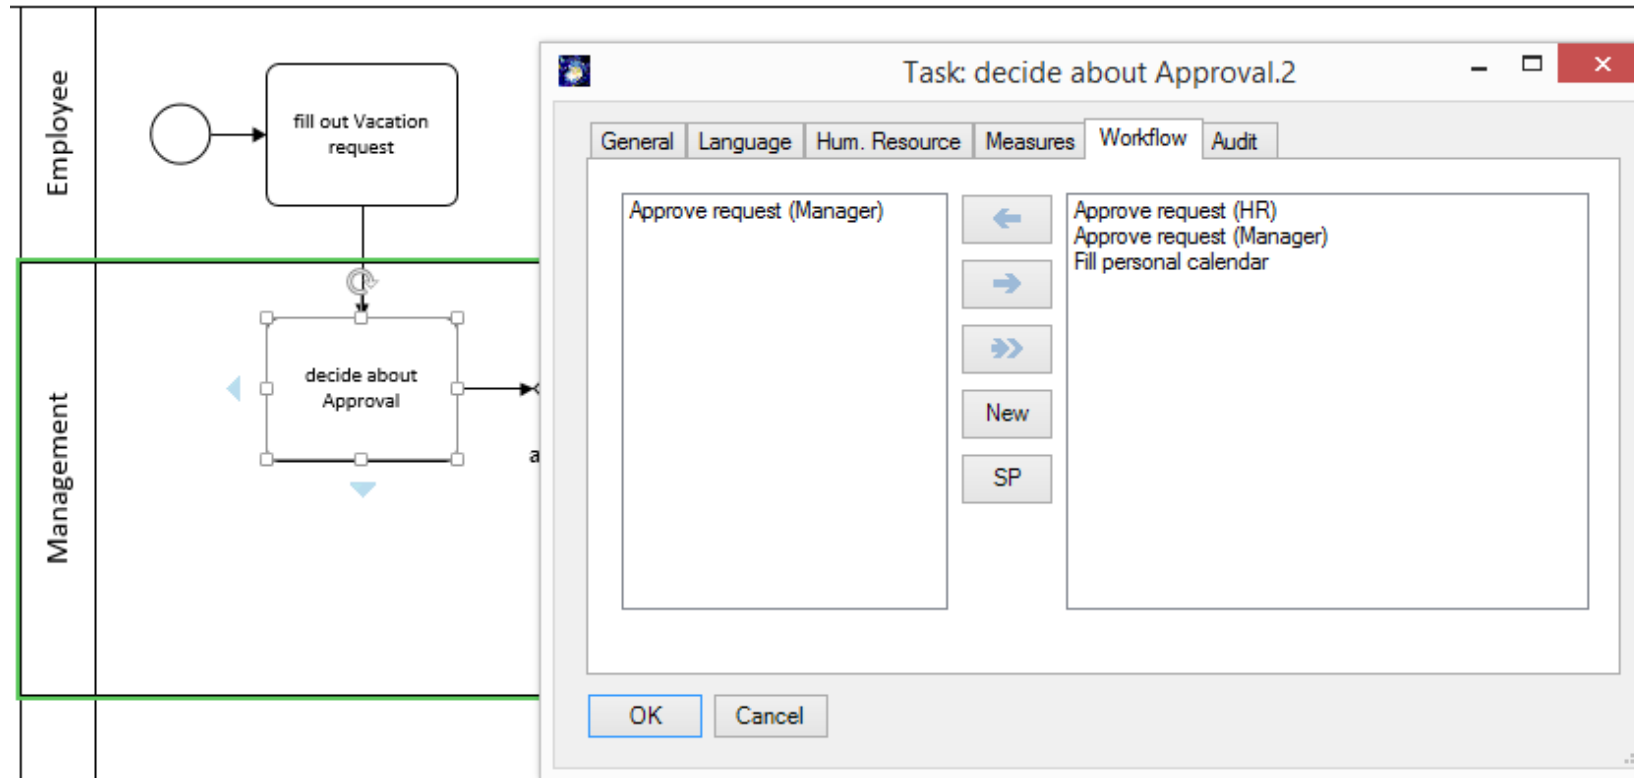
Employee

fill out Vacation request

Management

decide about Approval

a

Task: decide about Approval.2

General | Language | Hum. Resource | Measures | Workflow | Audit

Approve request (Manager)

New

SP

Approve request (HR)
Approve request (Manager)
Fill personal calendar

OK

Cancel